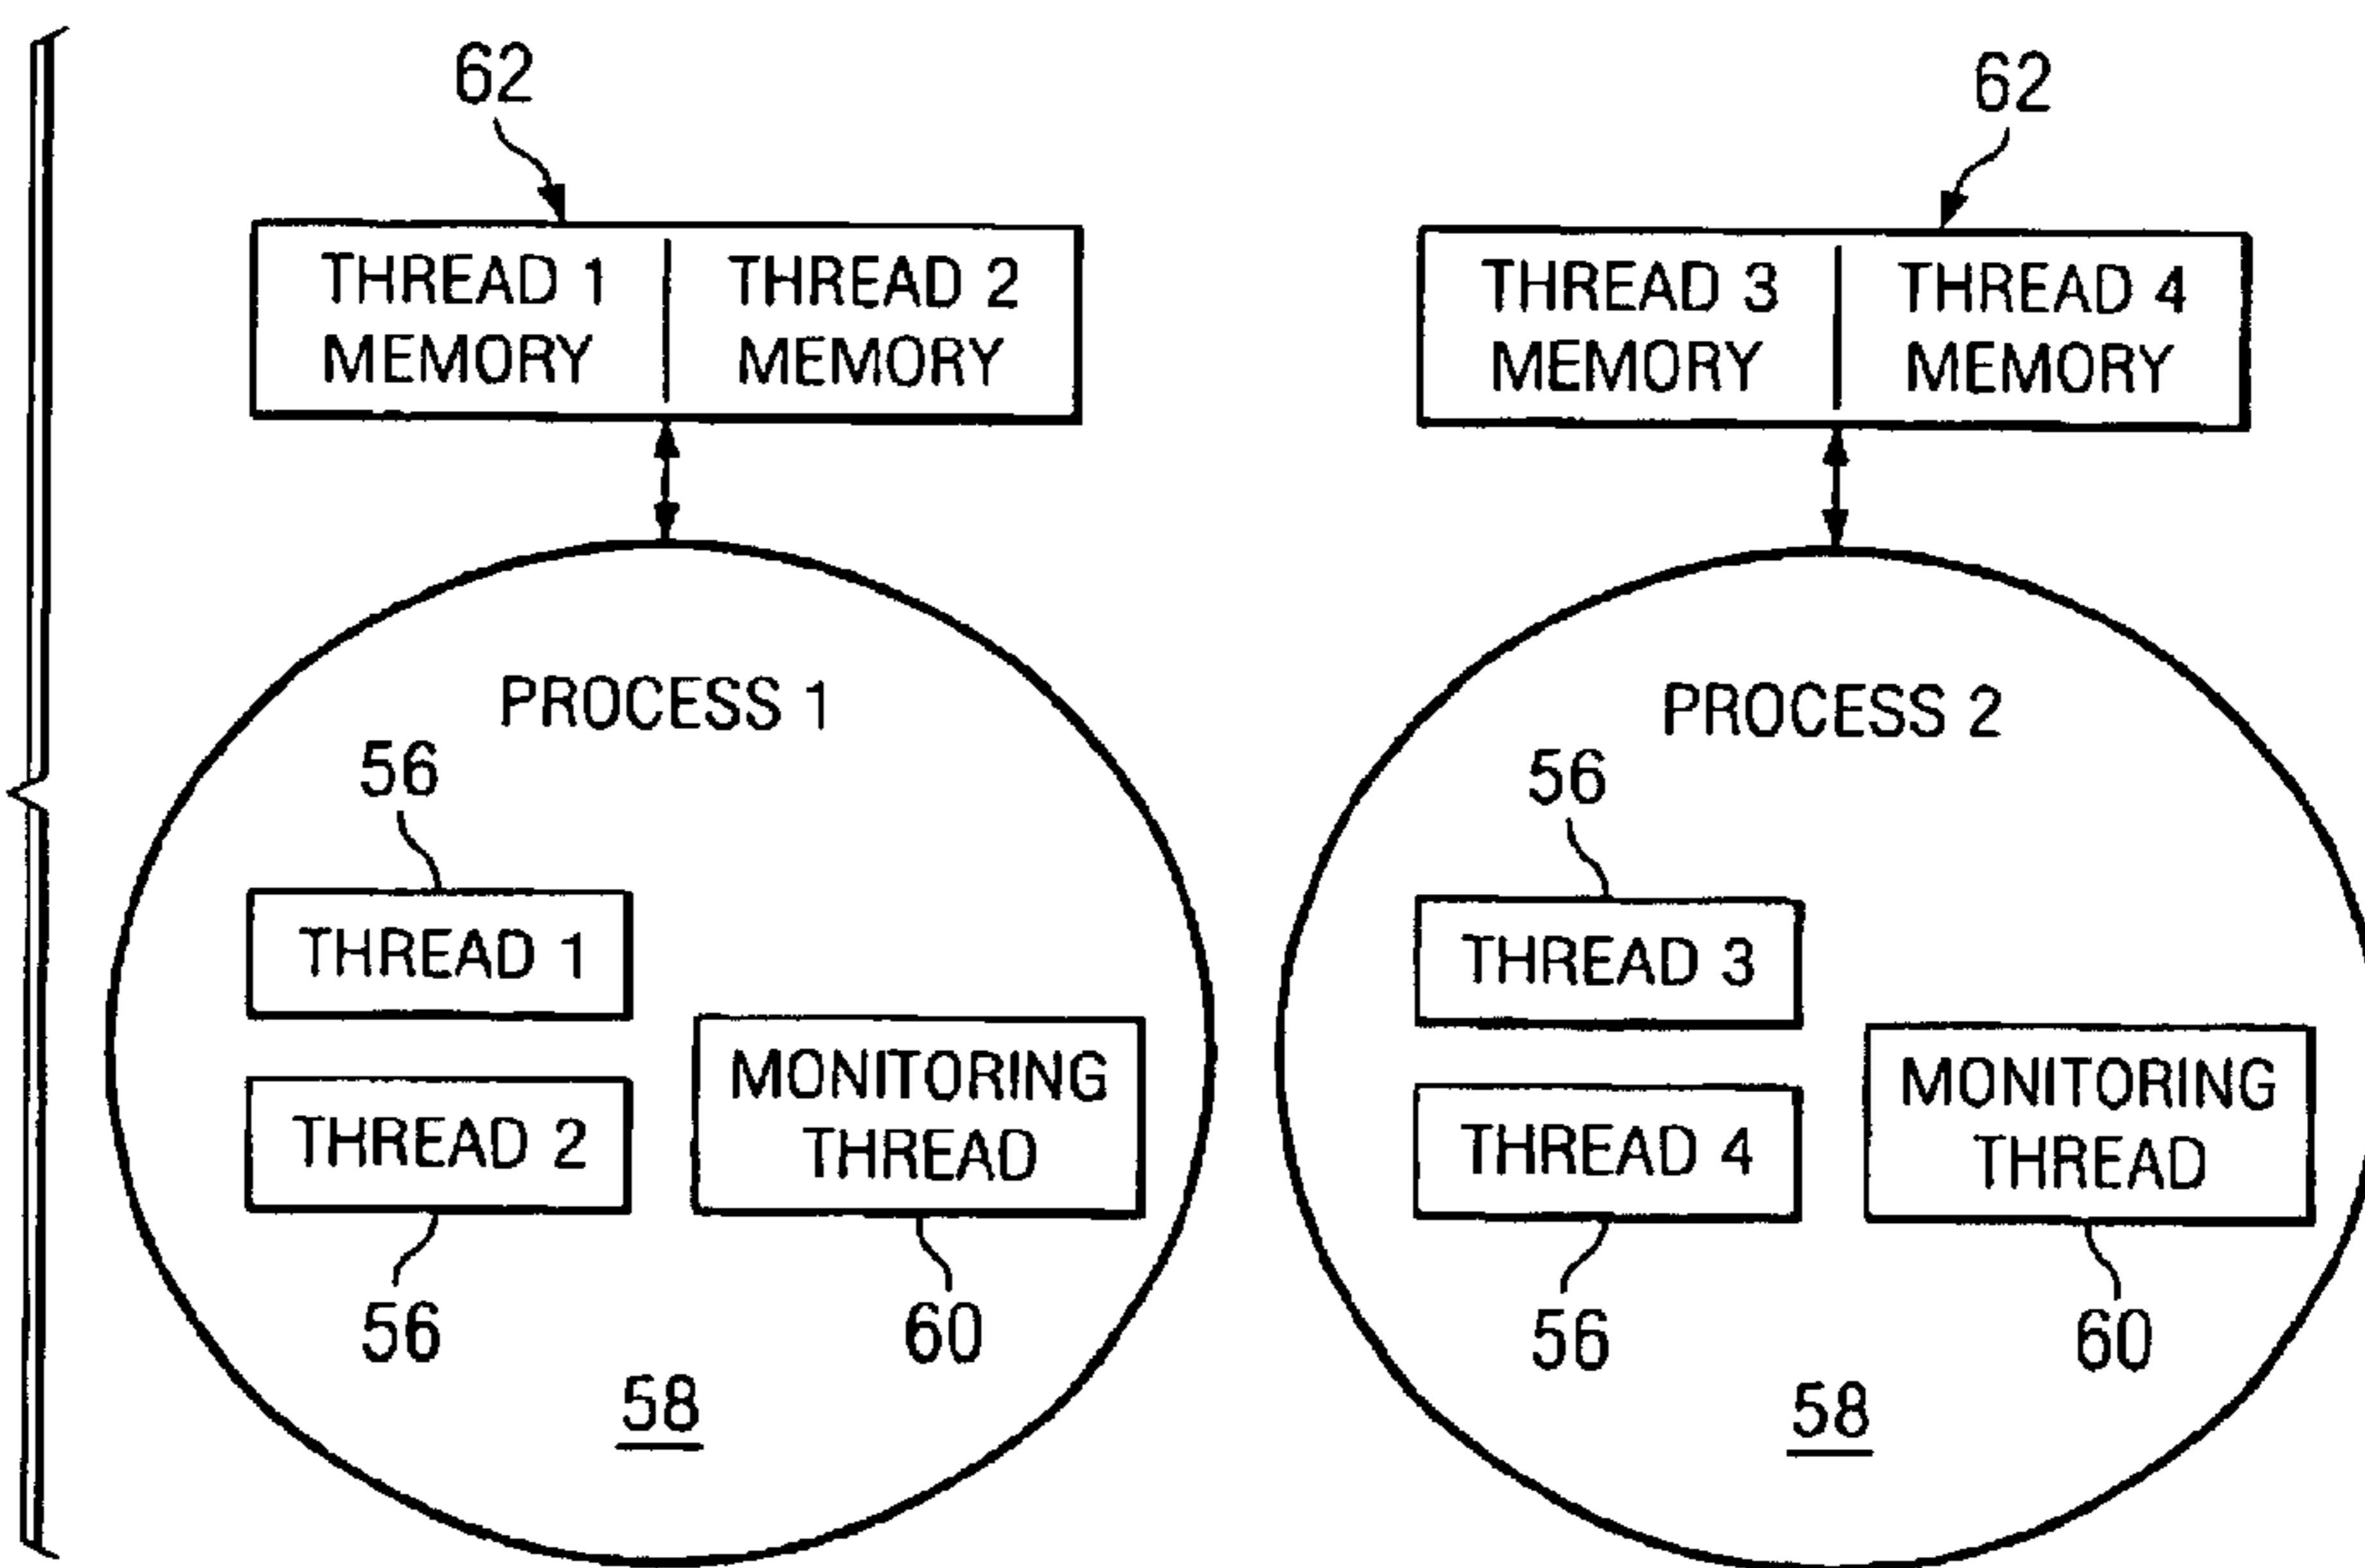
62

THREAD 1 MEMORY | THREAD 2 MEMORY

PROCESS 1

56

THREAD 1

THREAD 2

MONITORING THREAD

56

60

58

62

THREAD 3 MEMORY | THREAD 4 MEMORY

PROCESS 2

56

THREAD 3

THREAD 4

MONITORING THREAD

56

60

58